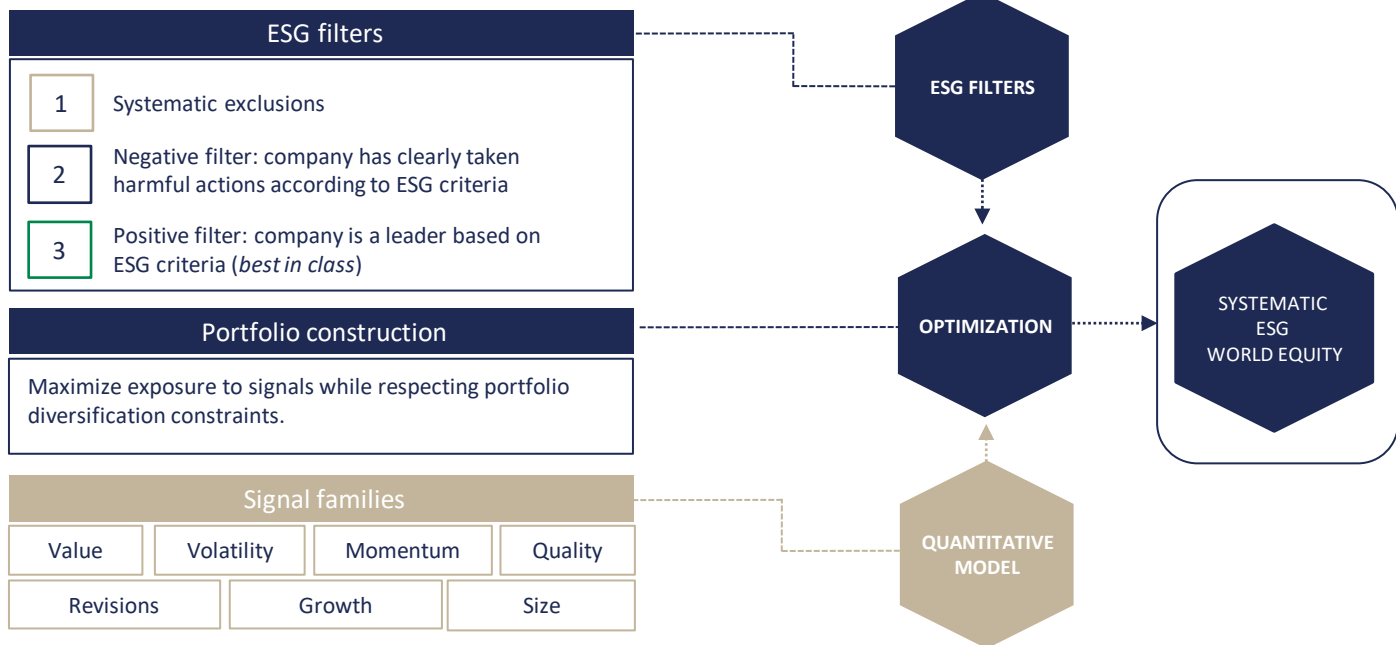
ESG filters

1 Systematic exclusions

2 Negative filter: company has clearly taken harmful actions according to ESG criteria

3 Positive filter: company is a leader based on ESG criteria (best in class)

Portfolio construction

Maximize exposure to signals while respecting portfolio diversification constraints.

Signal families

| Value | Volatility | Momentum | Quality |
|---|---|---|---|
| Revisions | Growth | Size | |

ESG FILTERS

OPTIMIZATION

QUANTITATIVE MODEL

SYSTEMATIC ESG WORLD EQUITY